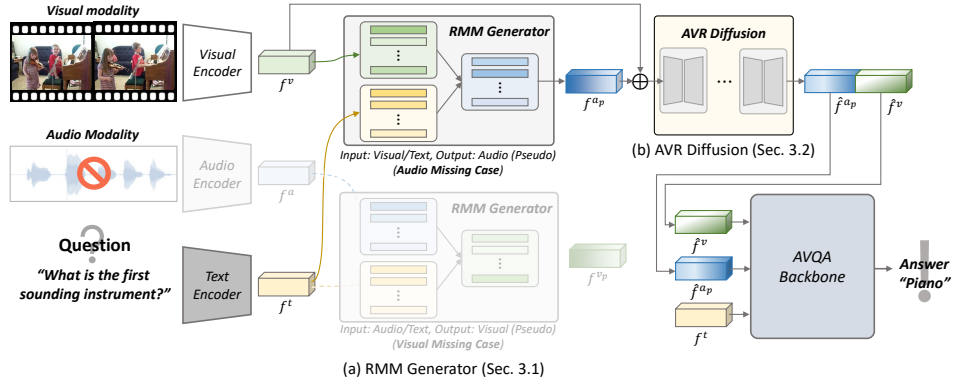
Visual modality

Visual Encoder

$f^v$

RMM Generator

$f^{a_p}$

AVR Diffusion

$\hat{f}^{a_p}$ $\hat{f}^v$

Audio Modality

Audio Encoder

$f^a$

Input: Visual/Text, Output: Audio (Pseudo) (Audio Missing Case)

(b) AVR Diffusion (Sec. 3.2)

RMM Generator

Question

"What is the first sounding instrument?"

Text Encoder

$f^t$

$f^{v_p}$

$\hat{f}^v$

$\hat{f}^{a_p}$

$f^t$

AVQA Backbone

Answer "Piano"

Input: Audio/Text, Output: Visual (Pseudo) (Visual Missing Case)

(a) RMM Generator (Sec. 3.1)